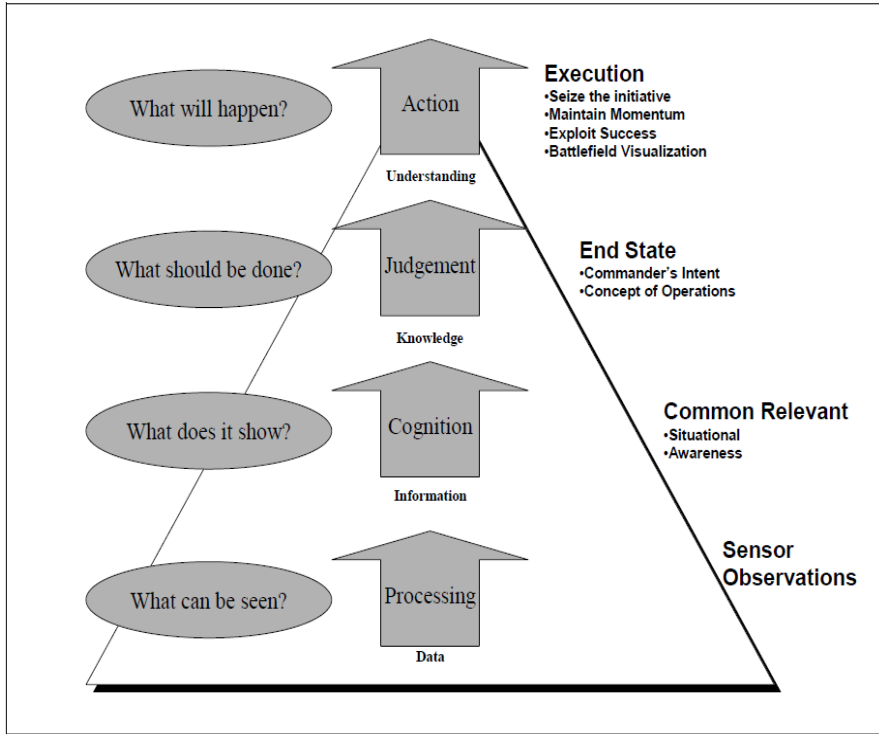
What will happen?

Action

Understanding

Execution
•Seize the initiative
•Maintain Momentum
•Exploit Success
•Battlefield Visualization

What should be done?

Judgement

Knowledge

End State
•Commander's Intent
•Concept of Operations

What does it show?

Cognition

Information

Common Relevant
•Situational
•Awareness

What can be seen?

Processing

Data

Sensor Observations